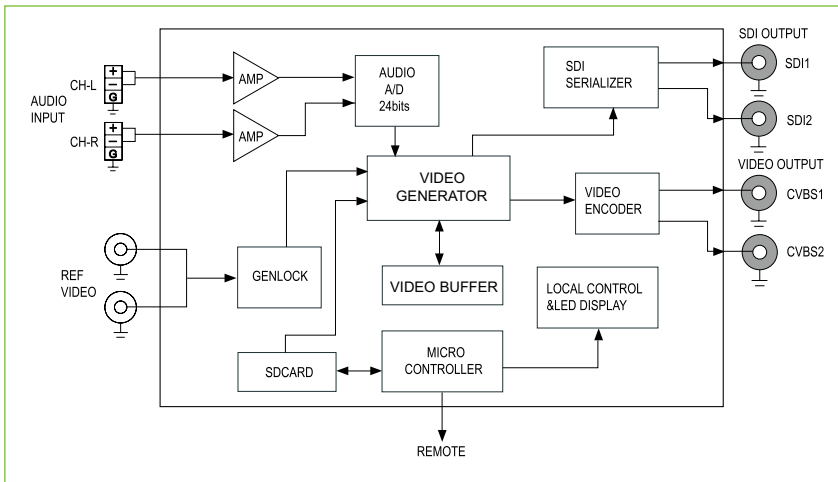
SDI OUTPUT
CH-L
+
−
G
AMP
AUDIO
A/D
24bits
SDI
SERIALIZER
SDI1
AUDIO
INPUT
CH-R
+
−
G
AMP
SDI2
VIDEO OUTPUT
VIDEO
GENERATOR
VIDEO
ENCODER
CVBS1
REF
VIDEO
GENLOCK
CVBS2
VIDEO BUFFER
LOCAL CONTROL
&LED DISPLAY
SDCARD
MICRO
CONTROLLER
REMOTE